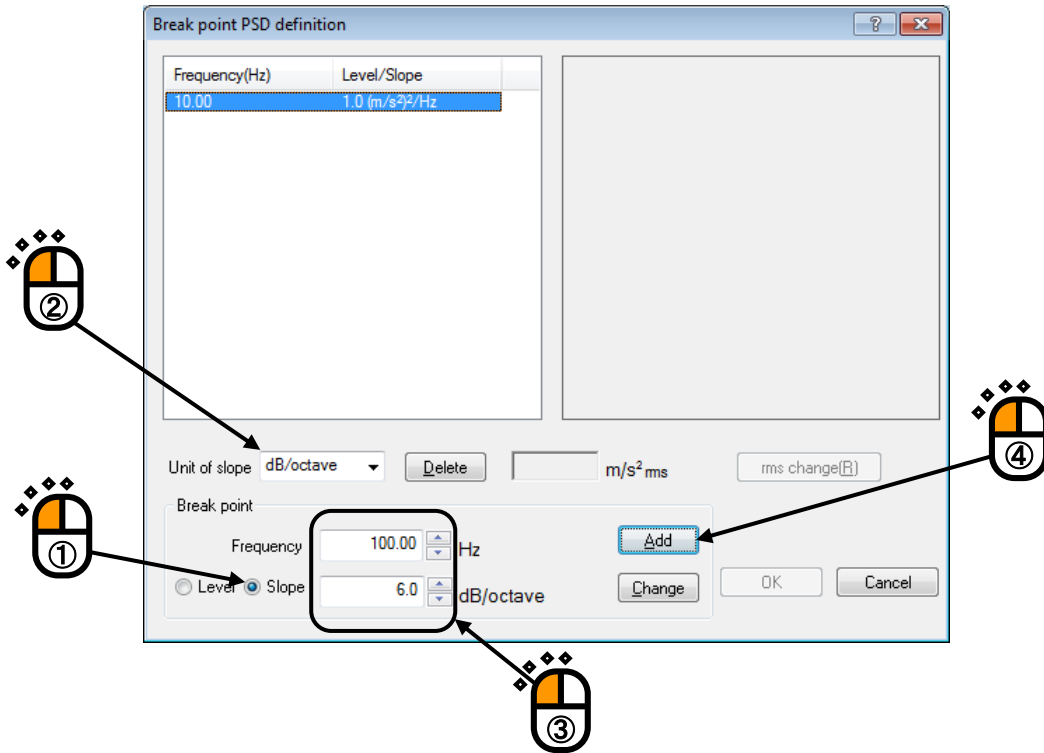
Break point PSD definition

? X

| Frequency(Hz) | Level/Slope |
|---|---|
| 10.00 | 1.0 $(m/s^2)^2/Hz$ |

②

Unit of slope dB/octave

Delete

$m/s^2{}_{rms}$

rms change(R)

④

Break point

①

Frequency 100.00 Hz

Add

Level Slope 6.0 dB/octave

Change

OK

Cancel

③